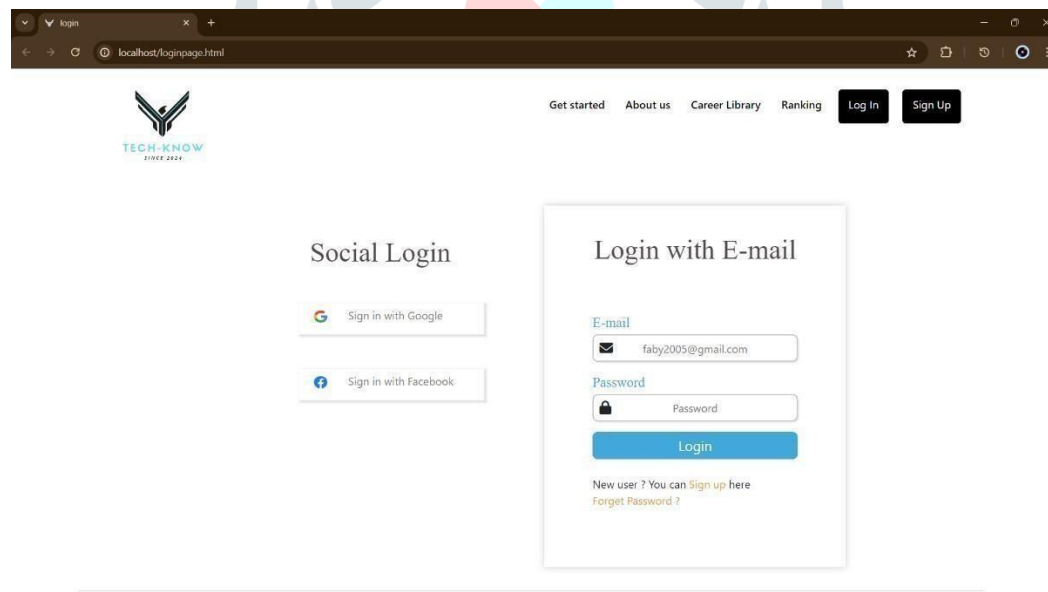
login

localhost/loginpage.html

TECH-KNOW
SINCE 2024

Get started About us Career Library Ranking Log In Sign Up

Social Login

Sign in with Google

Sign in with Facebook

Login with E-mail

E-mail

faby2005@gmail.com

Password

Password

Login

New user ? You can Sign up here
Forget Password ?